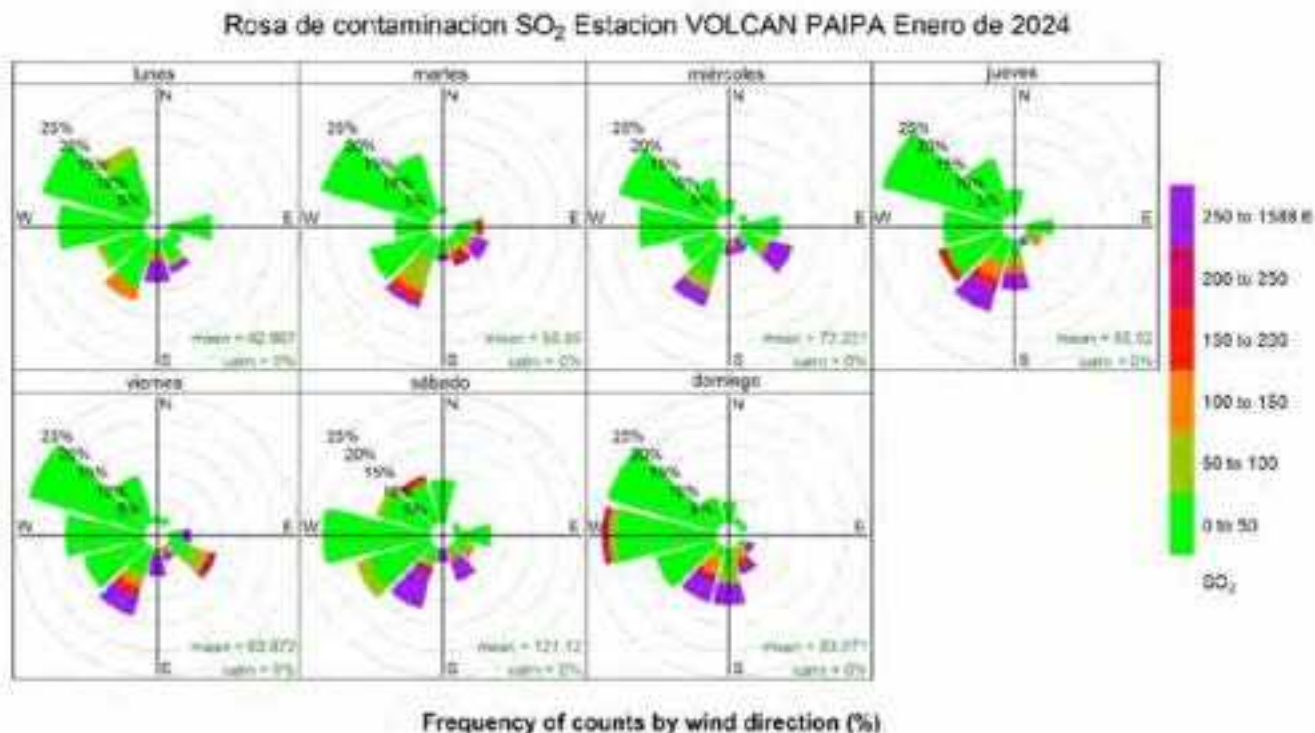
Rosa de contaminacion $SO_2$ Estacion VOLCAN PAIPA Enero de 2024

lunes
N
25%
20%
15%
10%
5%
W
E
S
mean = 82.907
calm = 0%

martes
N
25%
20%
15%
10%
5%
W
E
S
mean = 58.85
calm = 0%

miércoles
N
25%
20%
15%
10%
5%
W
E
S
mean = 72.221
calm = 0%

jueves
N
25%
20%
15%
10%
5%
W
E
S
mean = 88.12
calm = 0%

viernes
N
25%
20%
15%
10%
5%
W
E
S
mean = 83.872
calm = 0%

sábado
N
25%
20%
15%
10%
5%
W
E
S
mean = 121.12
calm = 0%

domingo
N
25%
20%
15%
10%
5%
W
E
S
mean = 83.071
calm = 0%

250 to 1588.6
200 to 250
150 to 200
100 to 150
50 to 100
0 to 50
$SO_2$

Frequency of counts by wind direction (%)